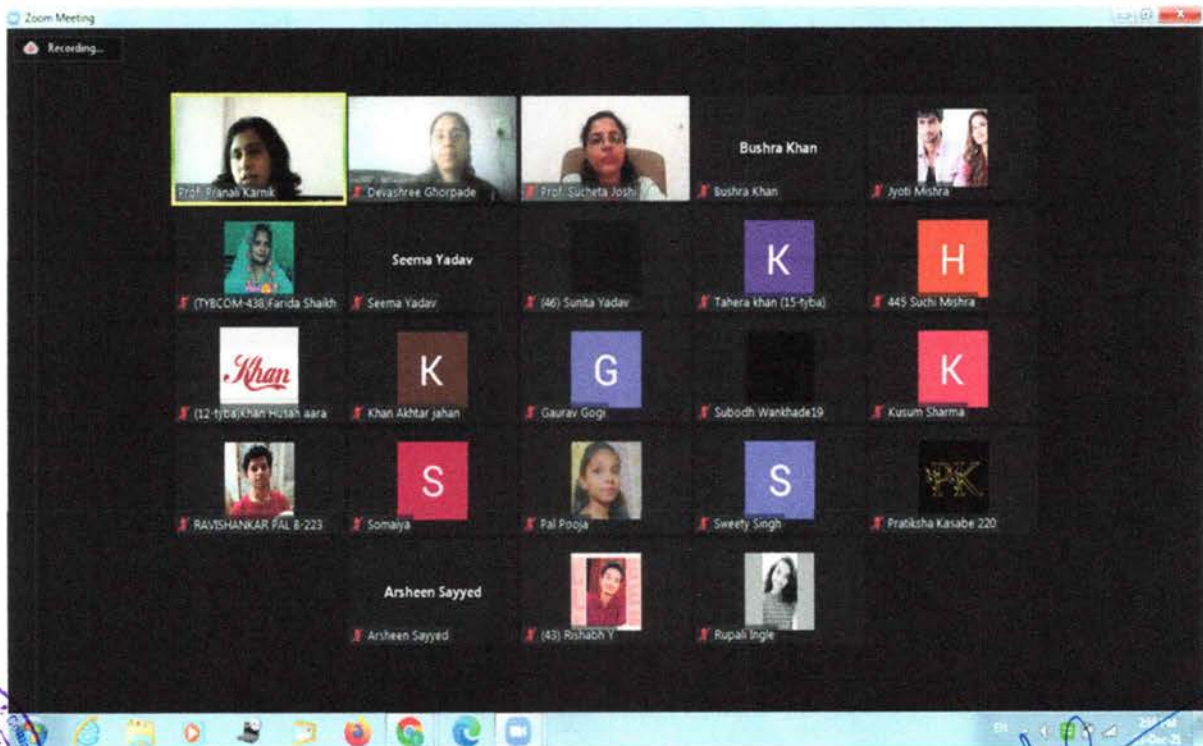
Zoom Meeting

Recording...

Prof. Pranali Karnik

Devashree Ghorpade

Prof. Sucheta Joshi

Bushra Khan

Bushra Khan

Jyoti Mishra

(TYBCOM-438) Farida Shaikh

Seema Yadav

Seema Yadav

(46) Sunita Yadav

K

Tahera khan (15-tyba)

H

445 Suchi Mishra

Khan

(12-tyba)Khan Husan aara

K

Khan Akhtar jahan

G

Gaurav Gogi

Subodh Wankhade19

K

Kusum Sharma

RAVISHANKAR PAL B-223

S

Somaiya

Pal Pooja

S

Sweety Singh

PK

Pratiksha Kasabe 220

Arsheen Sayyed

Arsheen Sayyed

(43) Rishabh Y

Rupali Ingle

EN